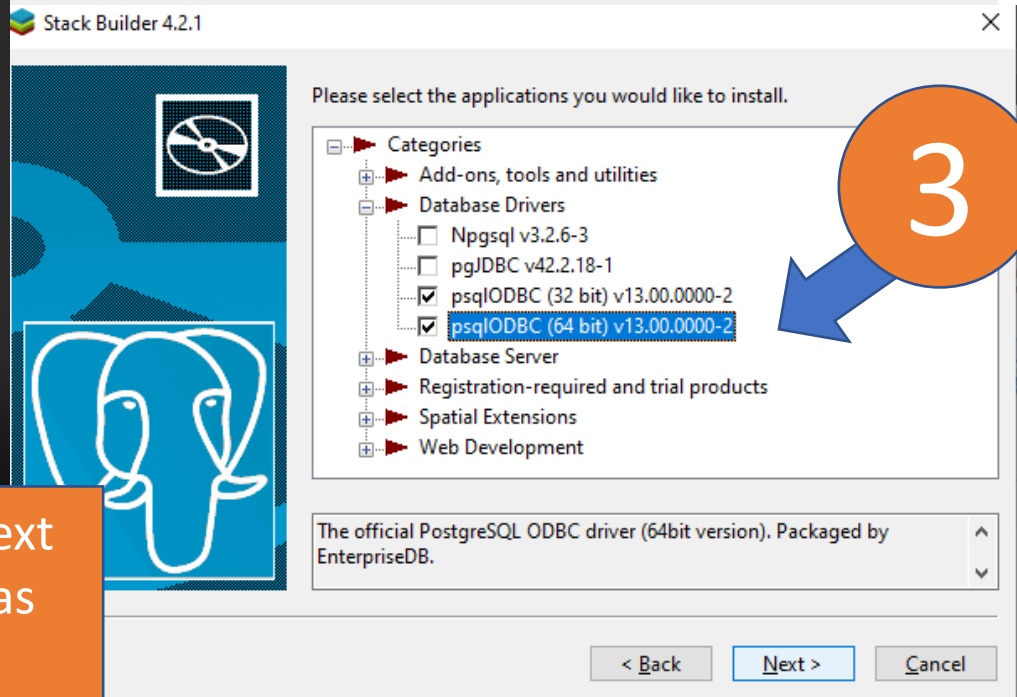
Stack Builder 4.2.1

Please select the applications you would like to install.

Categories
Add-ons, tools and utilities
Database Drivers
Npgsql v3.2.6-3
pgJDBC v42.2.18-1
psqlODBC (32 bit) v13.00.0000-2
psqlODBC (64 bit) v13.00.0000-2
Database Server
Registration-required and trial products
Spatial Extensions
Web Development

3

ext
as

The official PostgreSQL ODBC driver (64bit version). Packaged by EnterpriseDB.

< Back
Next >
Cancel